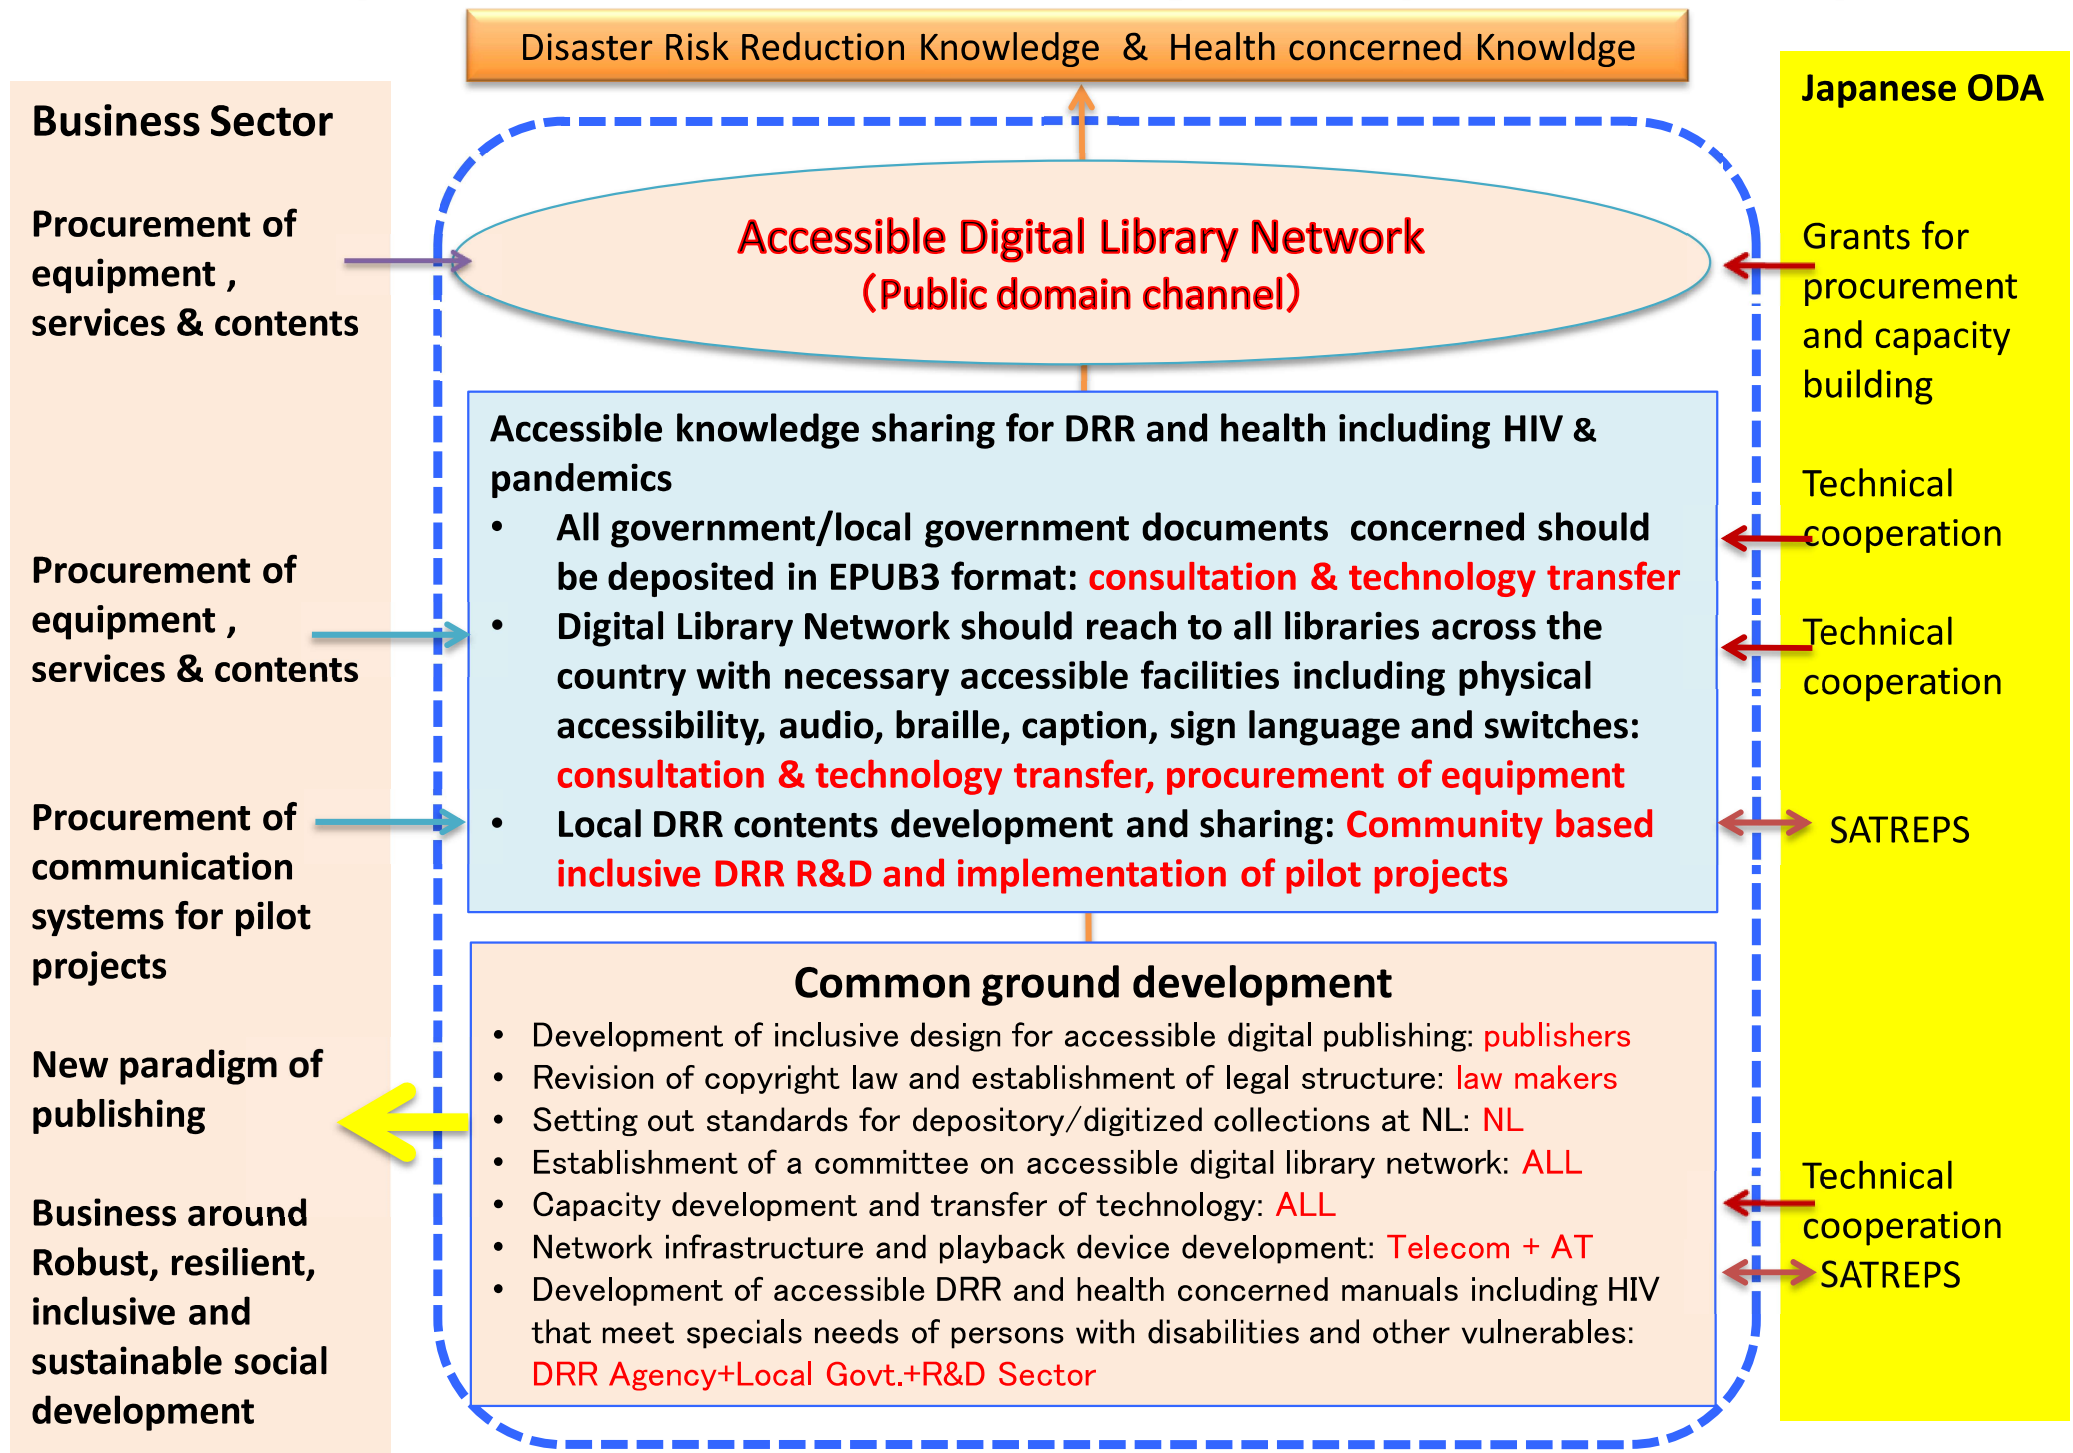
Disaster Risk Reduction Knowledge & Health concerned Knowldge

Business Sector

Procurement of equipment , services & contents

Procurement of equipment , services & contents

Procurement of communication systems for pilot projects

New paradigm of publishing

Business around Robust, resilient, inclusive and sustainable social development

Accessible Digital Library Network
(Public domain channel)

Accessible knowledge sharing for DRR and health including HIV & pandemics
• All government/local government documents concerned should be deposited in EPUB3 format: consultation & technology transfer
• Digital Library Network should reach to all libraries across the country with necessary accessible facilities including physical accessibility, audio, braille, caption, sign language and switches: consultation & technology transfer, procurement of equipment
• Local DRR contents development and sharing: Community based inclusive DRR R&D and implementation of pilot projects

Common ground development
• Development of inclusive design for accessible digital publishing: publishers
• Revision of copyright law and establishment of legal structure: law makers
• Setting out standards for depository/digitized collections at NL: NL
• Establishment of a committee on accessible digital library network: ALL
• Capacity development and transfer of technology: ALL
• Network infrastructure and playback device development: Telecom + AT
• Development of accessible DRR and health concerned manuals including HIV that meet specials needs of persons with disabilities and other vulnerables: DRR Agency+Local Govt.+R&D Sector

Japanese ODA

Grants for procurement and capacity building

Technical cooperation

Technical cooperation

SATREPS

Technical cooperation
SATREPS